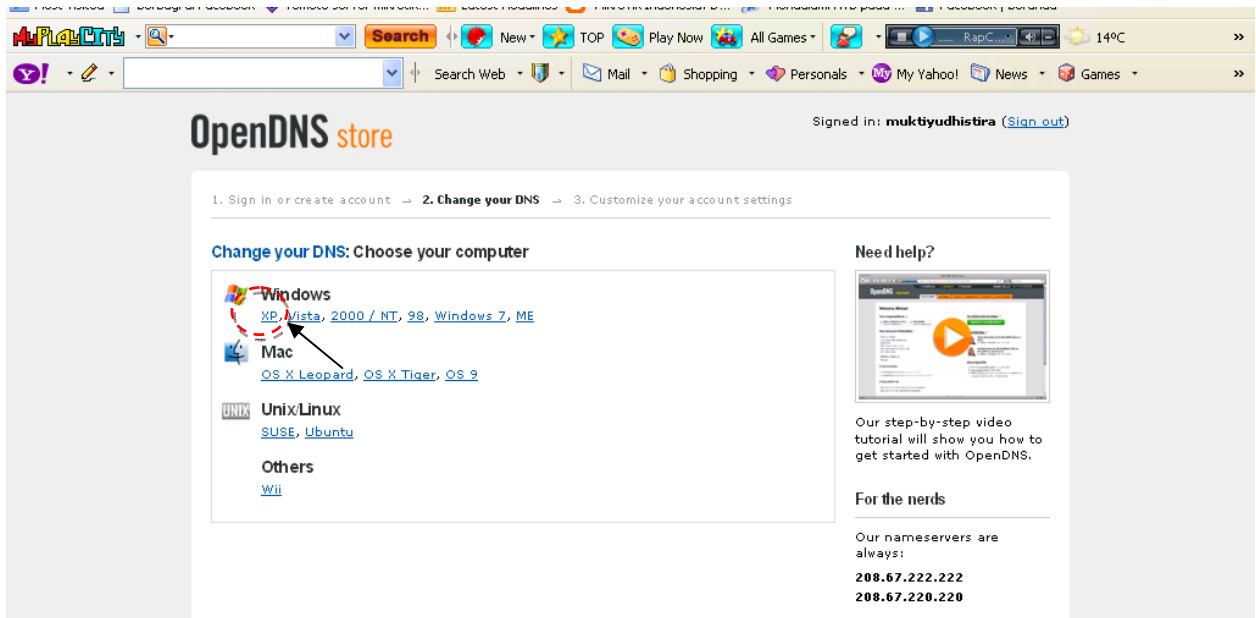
MyPlayCity Search New TOP Play Now All Games RapC... 14ºC »

Y! Search Web Mail Shopping Personals My Yahoo! News Games »

OpenDNS store

Signed in: muktiyudhistira (Sign out)

1. Sign in or create account → 2. Change your DNS → 3. Customize your account settings

Change your DNS: Choose your computer

Windows
XP, Vista, 2000 / NT, 98, Windows 7, ME

Mac
OS X Leopard, OS X Tiger, OS 9

UNIX Unix/Linux
SUSE, Ubuntu

Others
Wii

Need help?

Our step-by-step video tutorial will show you how to get started with OpenDNS.

For the nerds

Our nameservers are always:

208.67.222.222
208.67.220.220